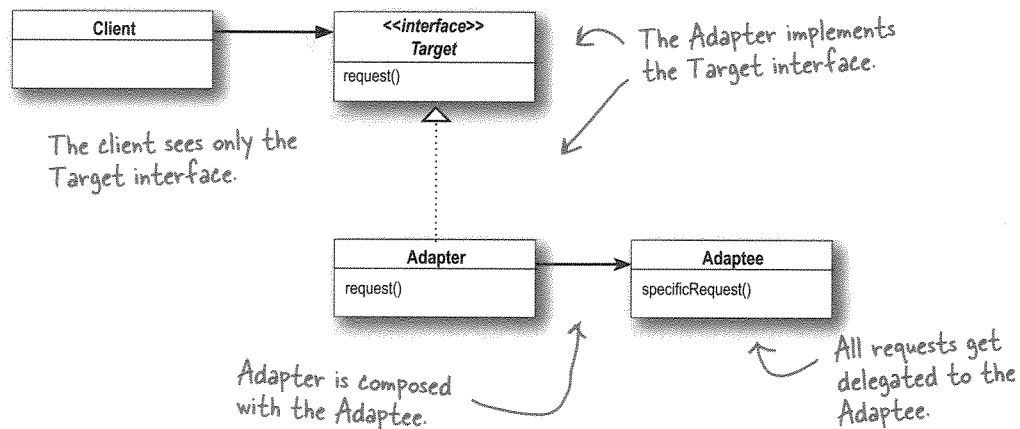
Client

<<interface>>
Target

request()

The Adapter implements the Target interface.

The client sees only the Target interface.

Adapter

request()

Adaptee

specificRequest()

Adapter is composed with the Adaptee.

All requests get delegated to the Adaptee.